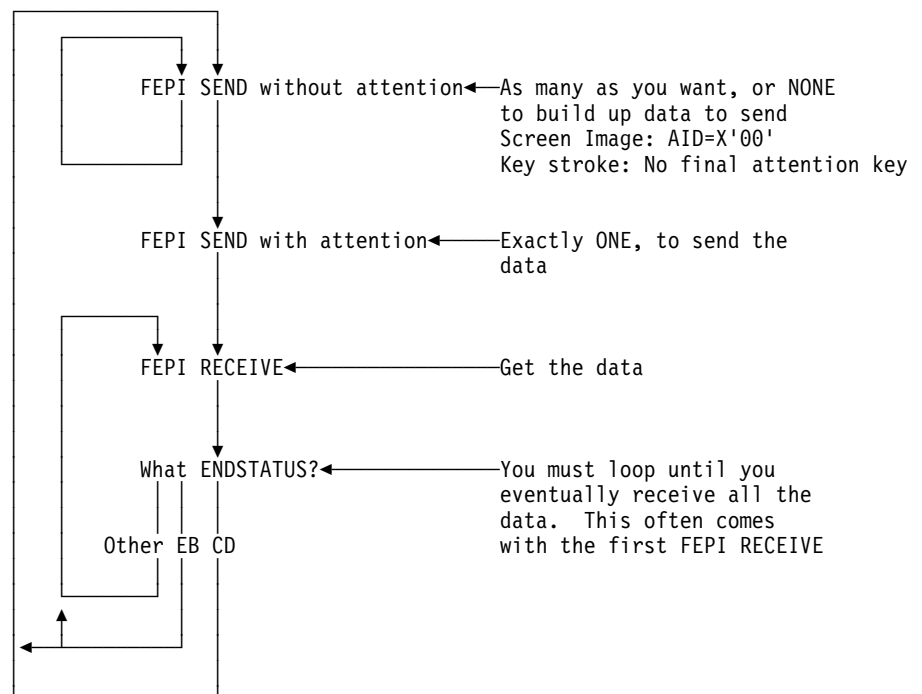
FEPI SEND without attention

As many as you want, or NONE to build up data to send
Screen Image: AID=X'00'
Key stroke: No final attention key

FEPI SEND with attention

Exactly ONE, to send the data

FEPI RECEIVE

Get the data

What ENDSTATUS?

You must loop until you eventually receive all the data. This often comes with the first FEPI RECEIVE

Other EB CD